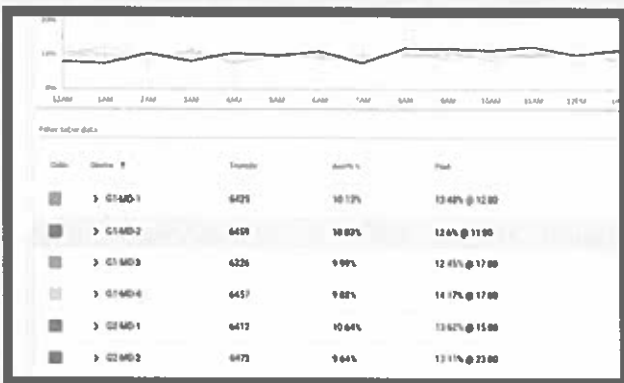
20%
10%
0%
12AM 1AM 2AM 3AM 4AM 5AM 6AM 7AM 8AM 9AM 10AM 11AM 12PM 1PM

Filter below data

| Color | Device | Sample | Average % | Peak |
|---|---|---|---|---|
| | > G1-MD-1 | 6429 | 10.13% | 13.48% @ 12:00 |
| | > G1-MD-2 | 6458 | 10.03% | 12.6% @ 11:00 |
| | > G1-MD-3 | 6326 | 9.99% | 12.45% @ 17:00 |
| | > G1-MD-4 | 6457 | 9.88% | 14.17% @ 17:00 |
| | > G2-MD-1 | 6412 | 10.64% | 13.62% @ 15:00 |
| | > G2-MD-2 | 6473 | 9.64% | 13.11% @ 23:00 |